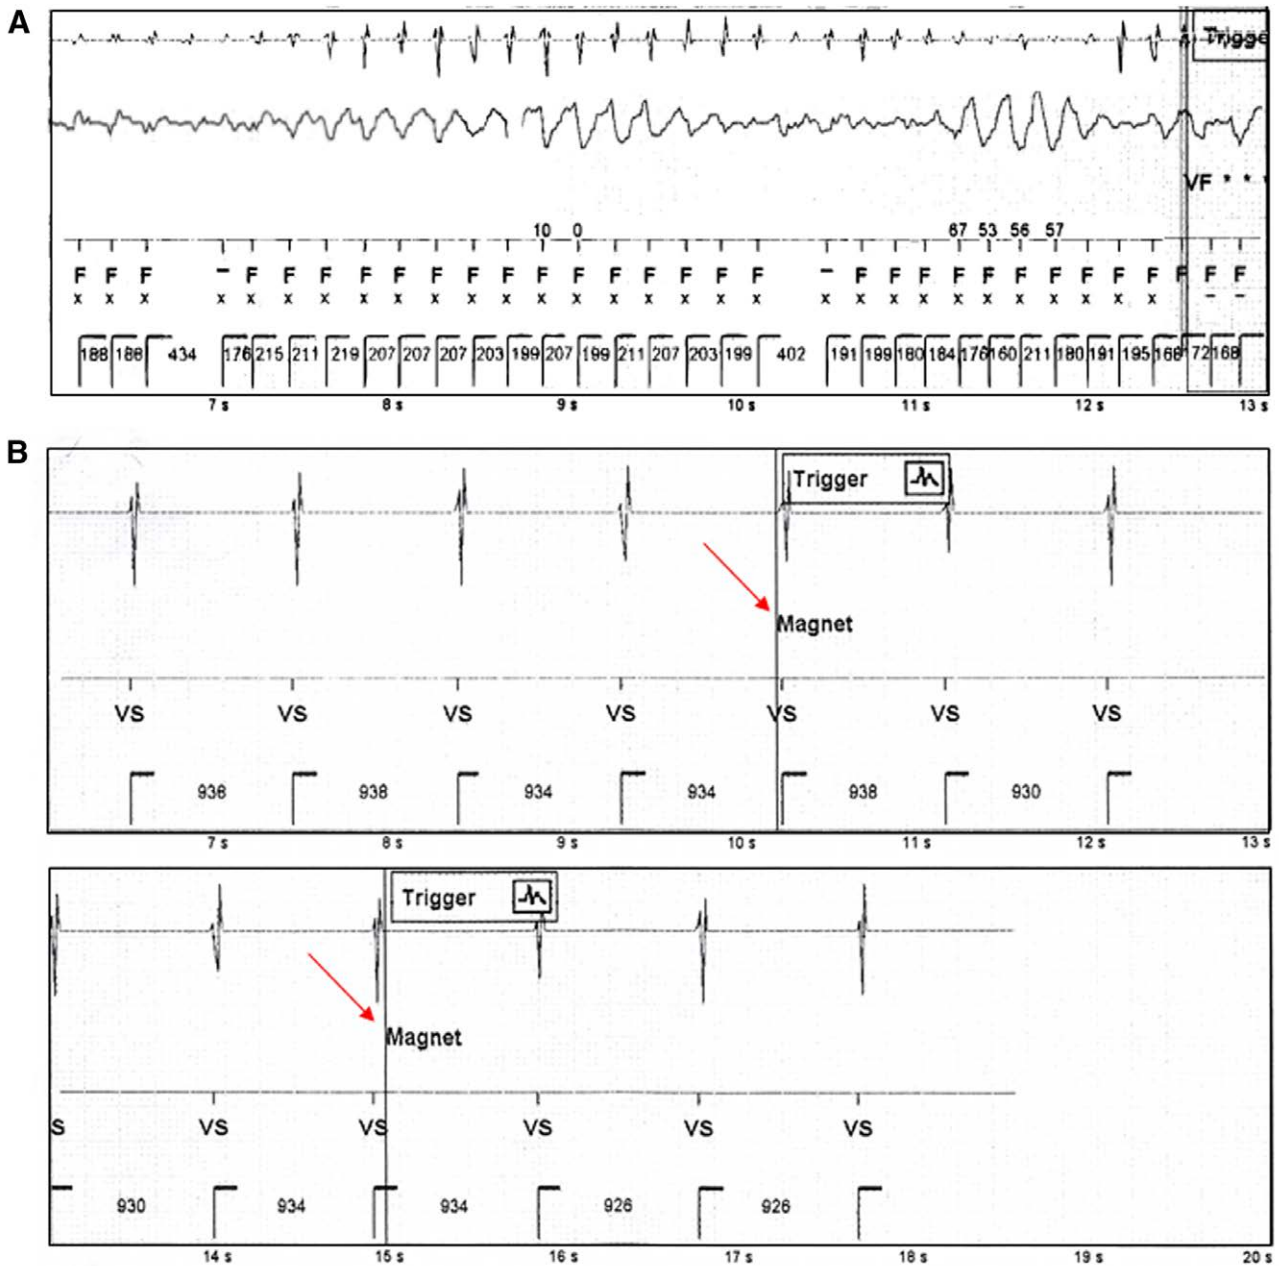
A

Trigge

VF

10 0

67 53 56 57

F F F — F F F F F F F F F F F F F F — F F F F F F F F F F F F F

x x x x x x x x x x x x x x x x x x x x x x x x x x x x x x x

188 188 434 176 215 211 219 207 207 207 203 199 207 199 211 207 203 199 402 191 199 180 184 176 160 211 180 191 195 168 172 168

7 s 8 s 9 s 10 s 11 s 12 s 13 s

B

Trigger

Magnet

VS VS VS VS VS VS VS

938 938 934 934 938 930

7 s 8 s 9 s 10 s 11 s 12 s 13 s

Trigger

Magnet

S VS VS VS VS VS

930 934 934 926 926

14 s 15 s 16 s 17 s 18 s 19 s 20 s